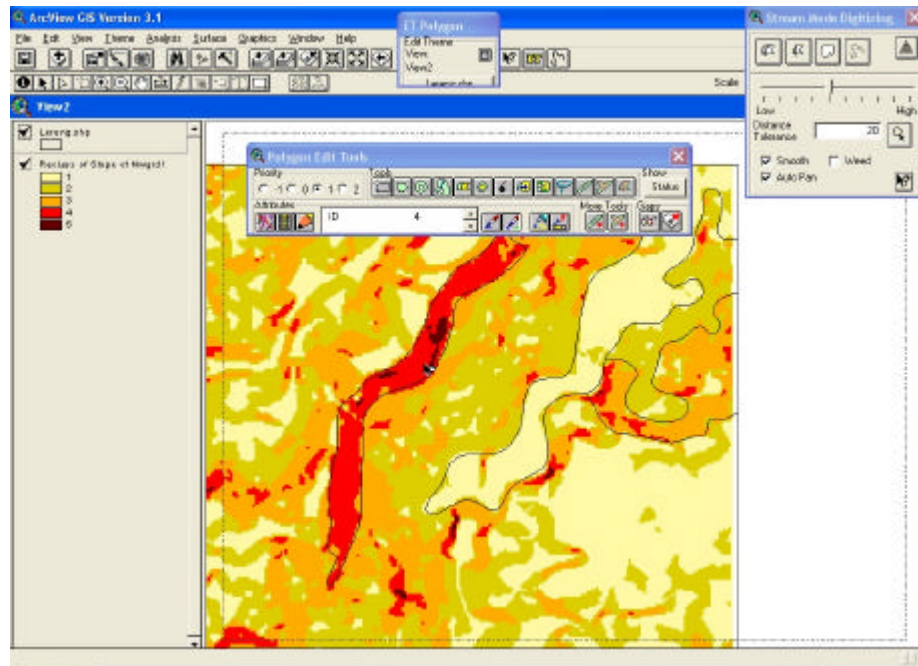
ArcView GIS Version 3.1
File Edit View Theme Analysis Surface Graphics Window Help
ET Polygon
Edit Theme
View
View2
Lerang.shp
Scale
Stream Mode Digitizing
Low
High
Distance Tolerance
20
Smooth
Weed
Auto Pan
View2
Lerang.shp
Reclass of Slope of Neegrid1
1
2
3
4
5
Polygon Edit Tools
Priority
1
0
1
2
Tools
Show
Status
Attributes
ID
4
Move Tools
Copy